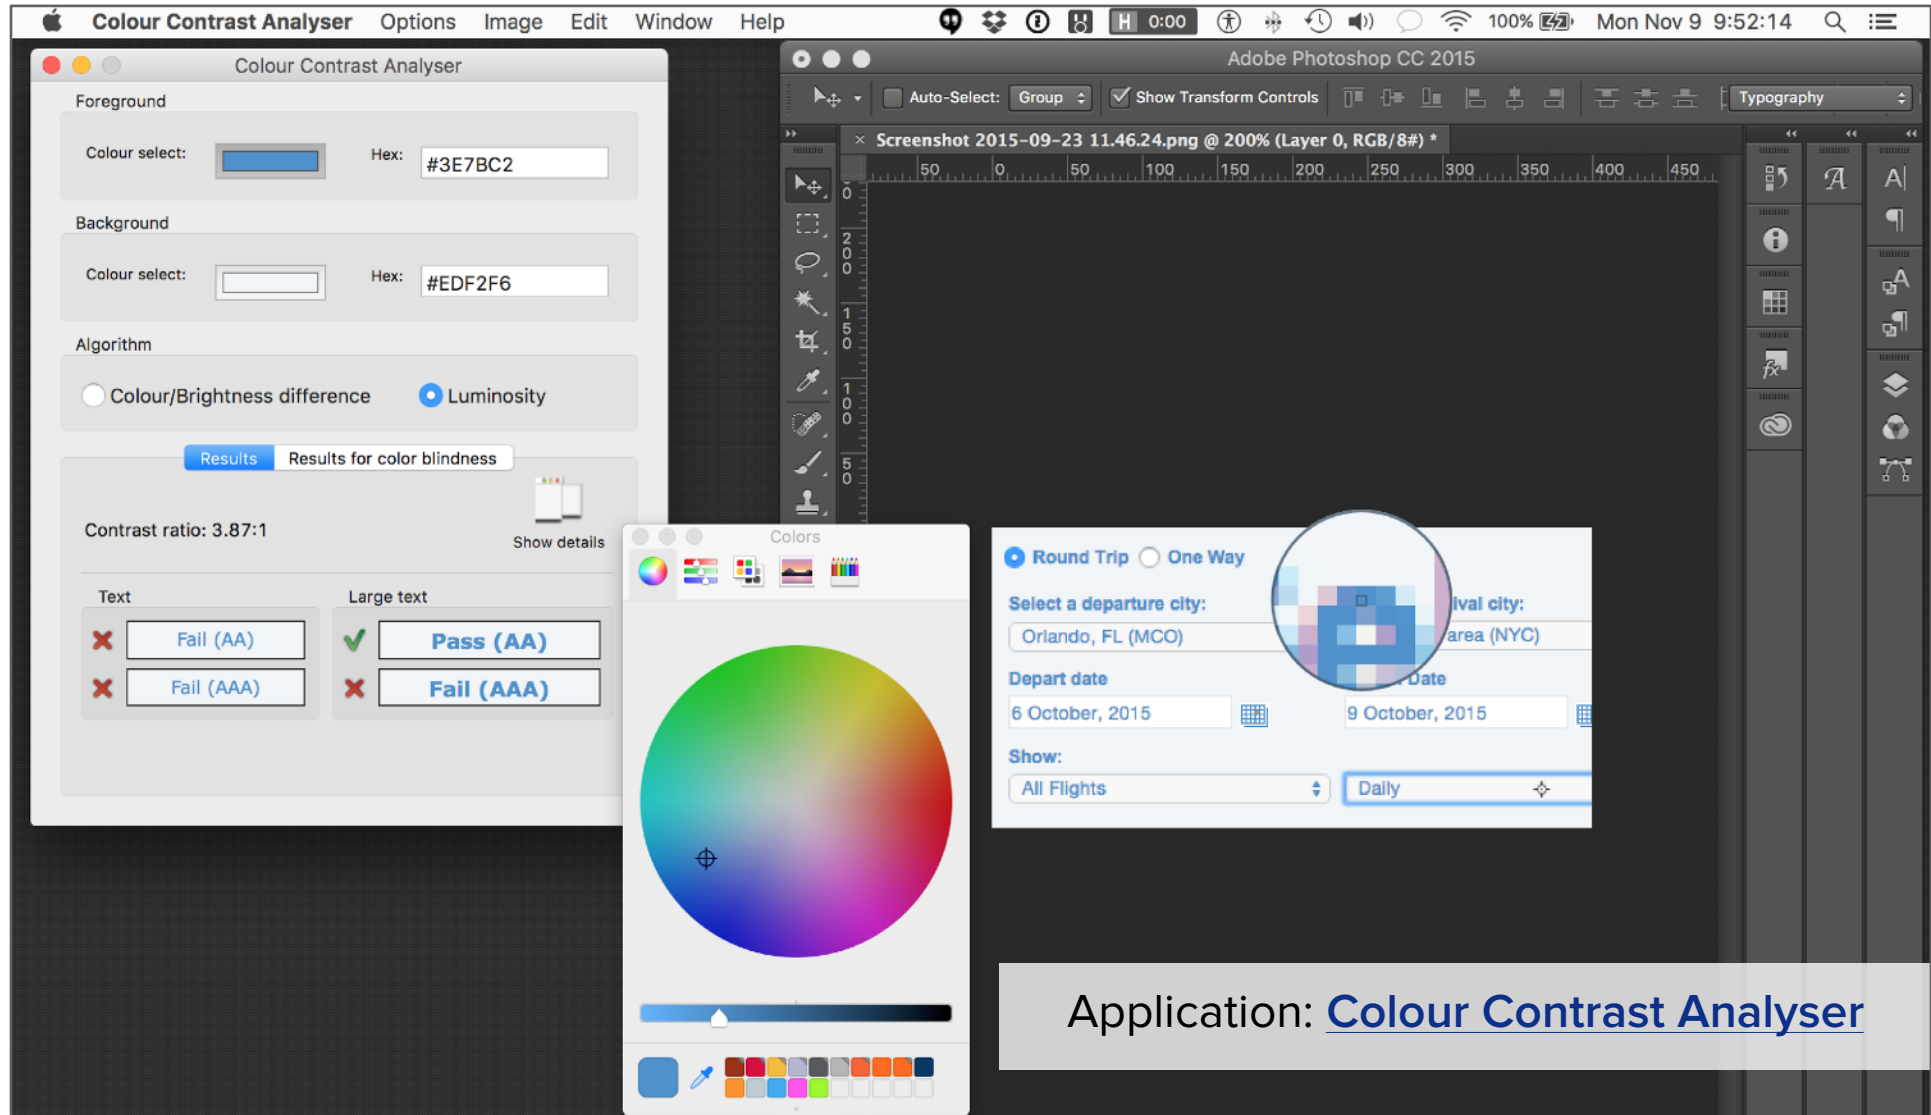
Colour Contrast Analyser Options Image Edit Window Help

H 0:00 100% Mon Nov 9 9:52:14

Colour Contrast Analyser

Foreground

Colour select: Hex: #3E7BC2

Background

Colour select: Hex: #EDF2F6

Algorithm

Colour/Brightness difference Luminosity

Results Results for color blindness

Contrast ratio: 3.87:1

Show details

Text

Fail (AA)

Fail (AAA)

Large text

Pass (AA)

Fail (AAA)

Adobe Photoshop CC 2015

Auto-Select: Group Show Transform Controls Typography

Screenshot 2015-09-23 11.46.24.png @ 200% (Layer 0, RGB/8#) *

50 0 50 100 150 200 250 300 350 400 450

Colors

Round Trip One Way

Select a departure city:

Orlando, FL (MCO)

ival city:

area (NYC)

Depart date

6 October, 2015

Date

9 October, 2015

Show:

All Flights

Daily

Application: Colour Contrast Analyser